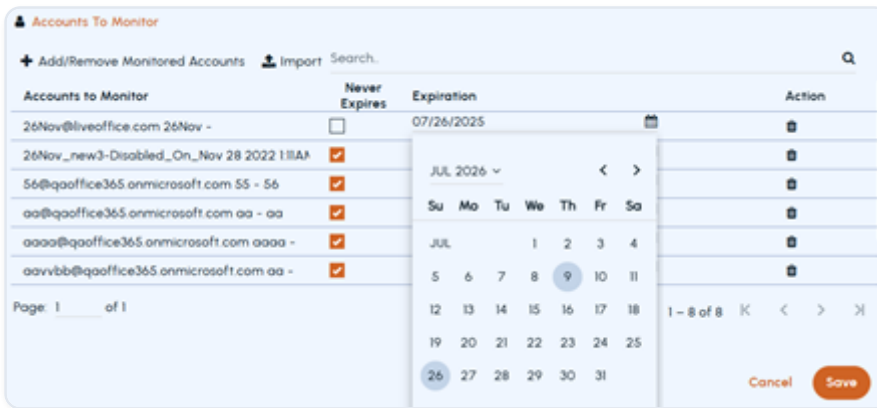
Accounts To Monitor

Add/Remove Monitored Accounts Import Search..

| Accounts to Monitor | Never Expires | Expiration | Action |
|---|---|---|---|
| 26Nov@liveoffice.com 26Nov - | | 07/26/2025 | |
| 26Nov_new3-Disabled_On_Nov 28 2022 1:11AM | | | |
| 56@qaoffice365.onmicrosoft.com 55 - 56 | | | |
| aa@qaoffice365.onmicrosoft.com aa - aa | | | |
| aaaa@qaoffice365.onmicrosoft.com aaaa - | | | |
| aavvbb@qaoffice365.onmicrosoft.com aa - | | | |

JUL 2026

| Su | Mo | Tu | We | Th | Fr | Sa |
|---|---|---|---|---|---|---|
| JUL | | | 1 | 2 | 3 | 4 |
| 5 | 6 | 7 | 8 | 9 | 10 | 11 |
| 12 | 13 | 14 | 15 | 16 | 17 | 18 |
| 19 | 20 | 21 | 22 | 23 | 24 | 25 |
| 26 | 27 | 28 | 29 | 30 | 31 | |

Page: 1 of 1

1 – 8 of 8

Cancel Save